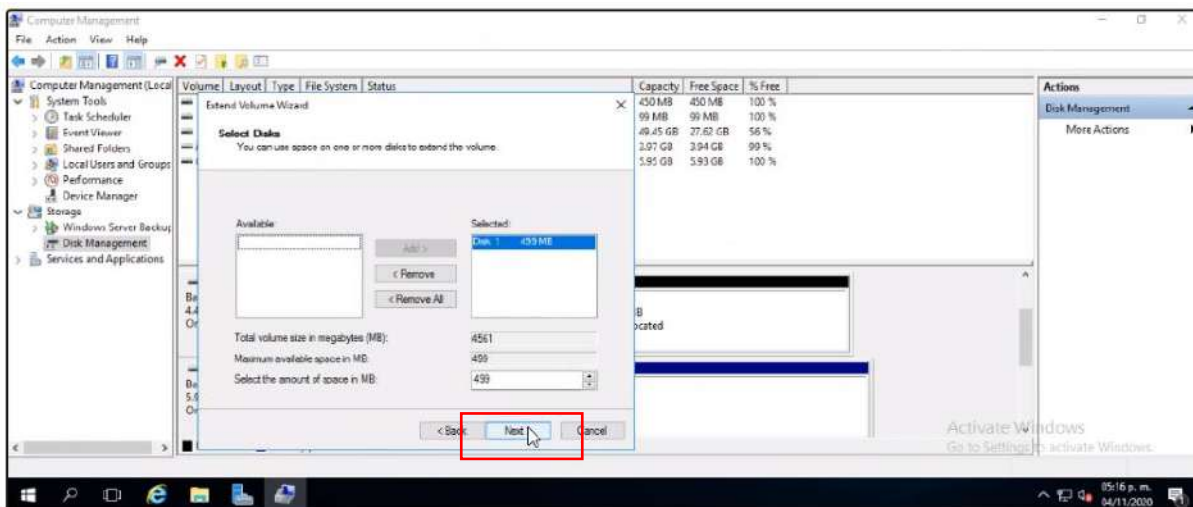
Computer Management
File Action View Help

Computer Management (Local
System Tools
Task Scheduler
Event Viewer
Shared Folders
Local Users and Groups
Performance
Device Manager
Storage
Windows Server Backup
Disk Management
Services and Applications

| Volume | Layout | Type | File System | Status | Capacity | Free Space | % Free |
|---|---|---|---|---|---|---|---|
| | | | | | 450 MB | 450 MB | 100 % |
| | | | | | 99 MB | 99 MB | 100 % |
| | | | | | 49.45 GB | 27.62 GB | 56 % |
| | | | | | 3.97 GB | 3.94 GB | 99 % |
| | | | | | 5.95 GB | 5.93 GB | 100 % |

Actions
Disk Management
More Actions

Extend Volume Wizard
Select Disks
You can use space on one or more disks to extend the volume.

Available:
Selected:
Disk 1 499 MB
Add >
< Remove
< Remove All

Total volume size in megabytes (MB): 4561
Maximum available space in MB: 499
Select the amount of space in MB: 499

< Back Next Cancel

Ba
4.4
Or
B
ocated
Ba
5.9
Or

Activate Windows
Go to Settings to activate Windows.

05:16 p. m.
04/11/2020